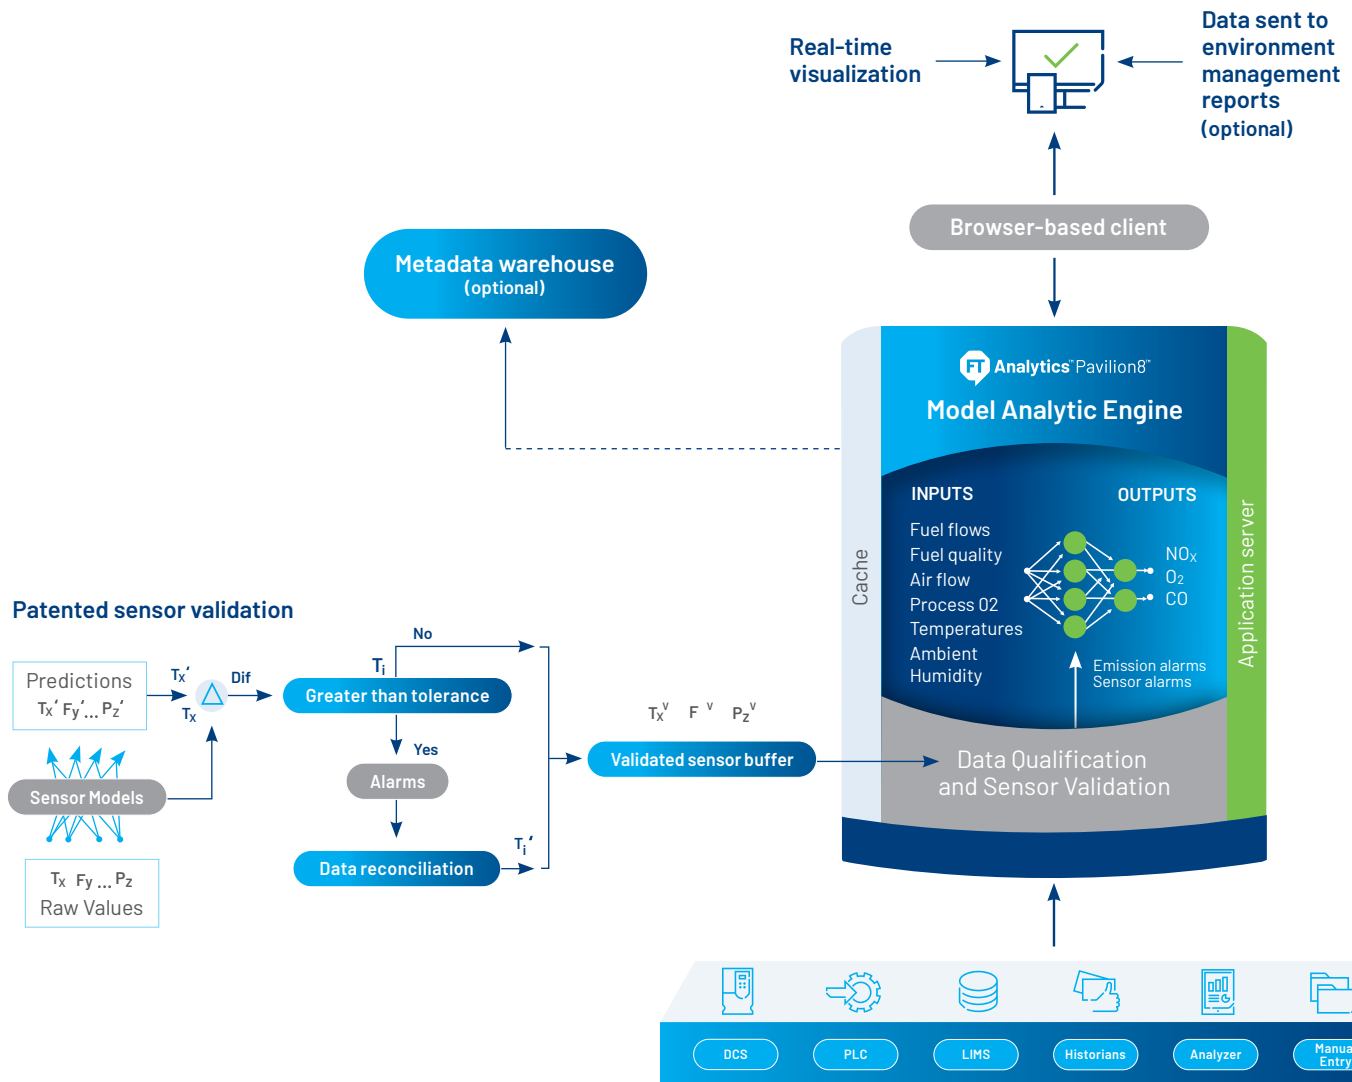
Real-time visualization

Data sent to environment management reports (optional)

Browser-based client

Metadata warehouse (optional)

FT Analytics Pavilion8

Model Analytic Engine

Cache

INPUTS

OUTPUTS

Fuel flows
Fuel quality
Air flow
Process 02
Temperatures
Ambient
Humidity

$NO_x$
$O_2$
CO

Emission alarms
Sensor alarms

Application server

Data Qualification and Sensor Validation

Patented sensor validation

Predictions
$T_x' F_y' ... P_z'$

$T_x'$

Dif

$T_x$

$T_i$

No

Greater than tolerance

Yes

Alarms

Data reconciliation

$T_i'$

$T_x^v$ $F^v$ $P_z^v$

Validated sensor buffer

Sensor Models

$T_x$ $F_y$ ... $P_z$
Raw Values

DCS

PLC

LIMS

Historians

Analyzer

Manua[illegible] Entry